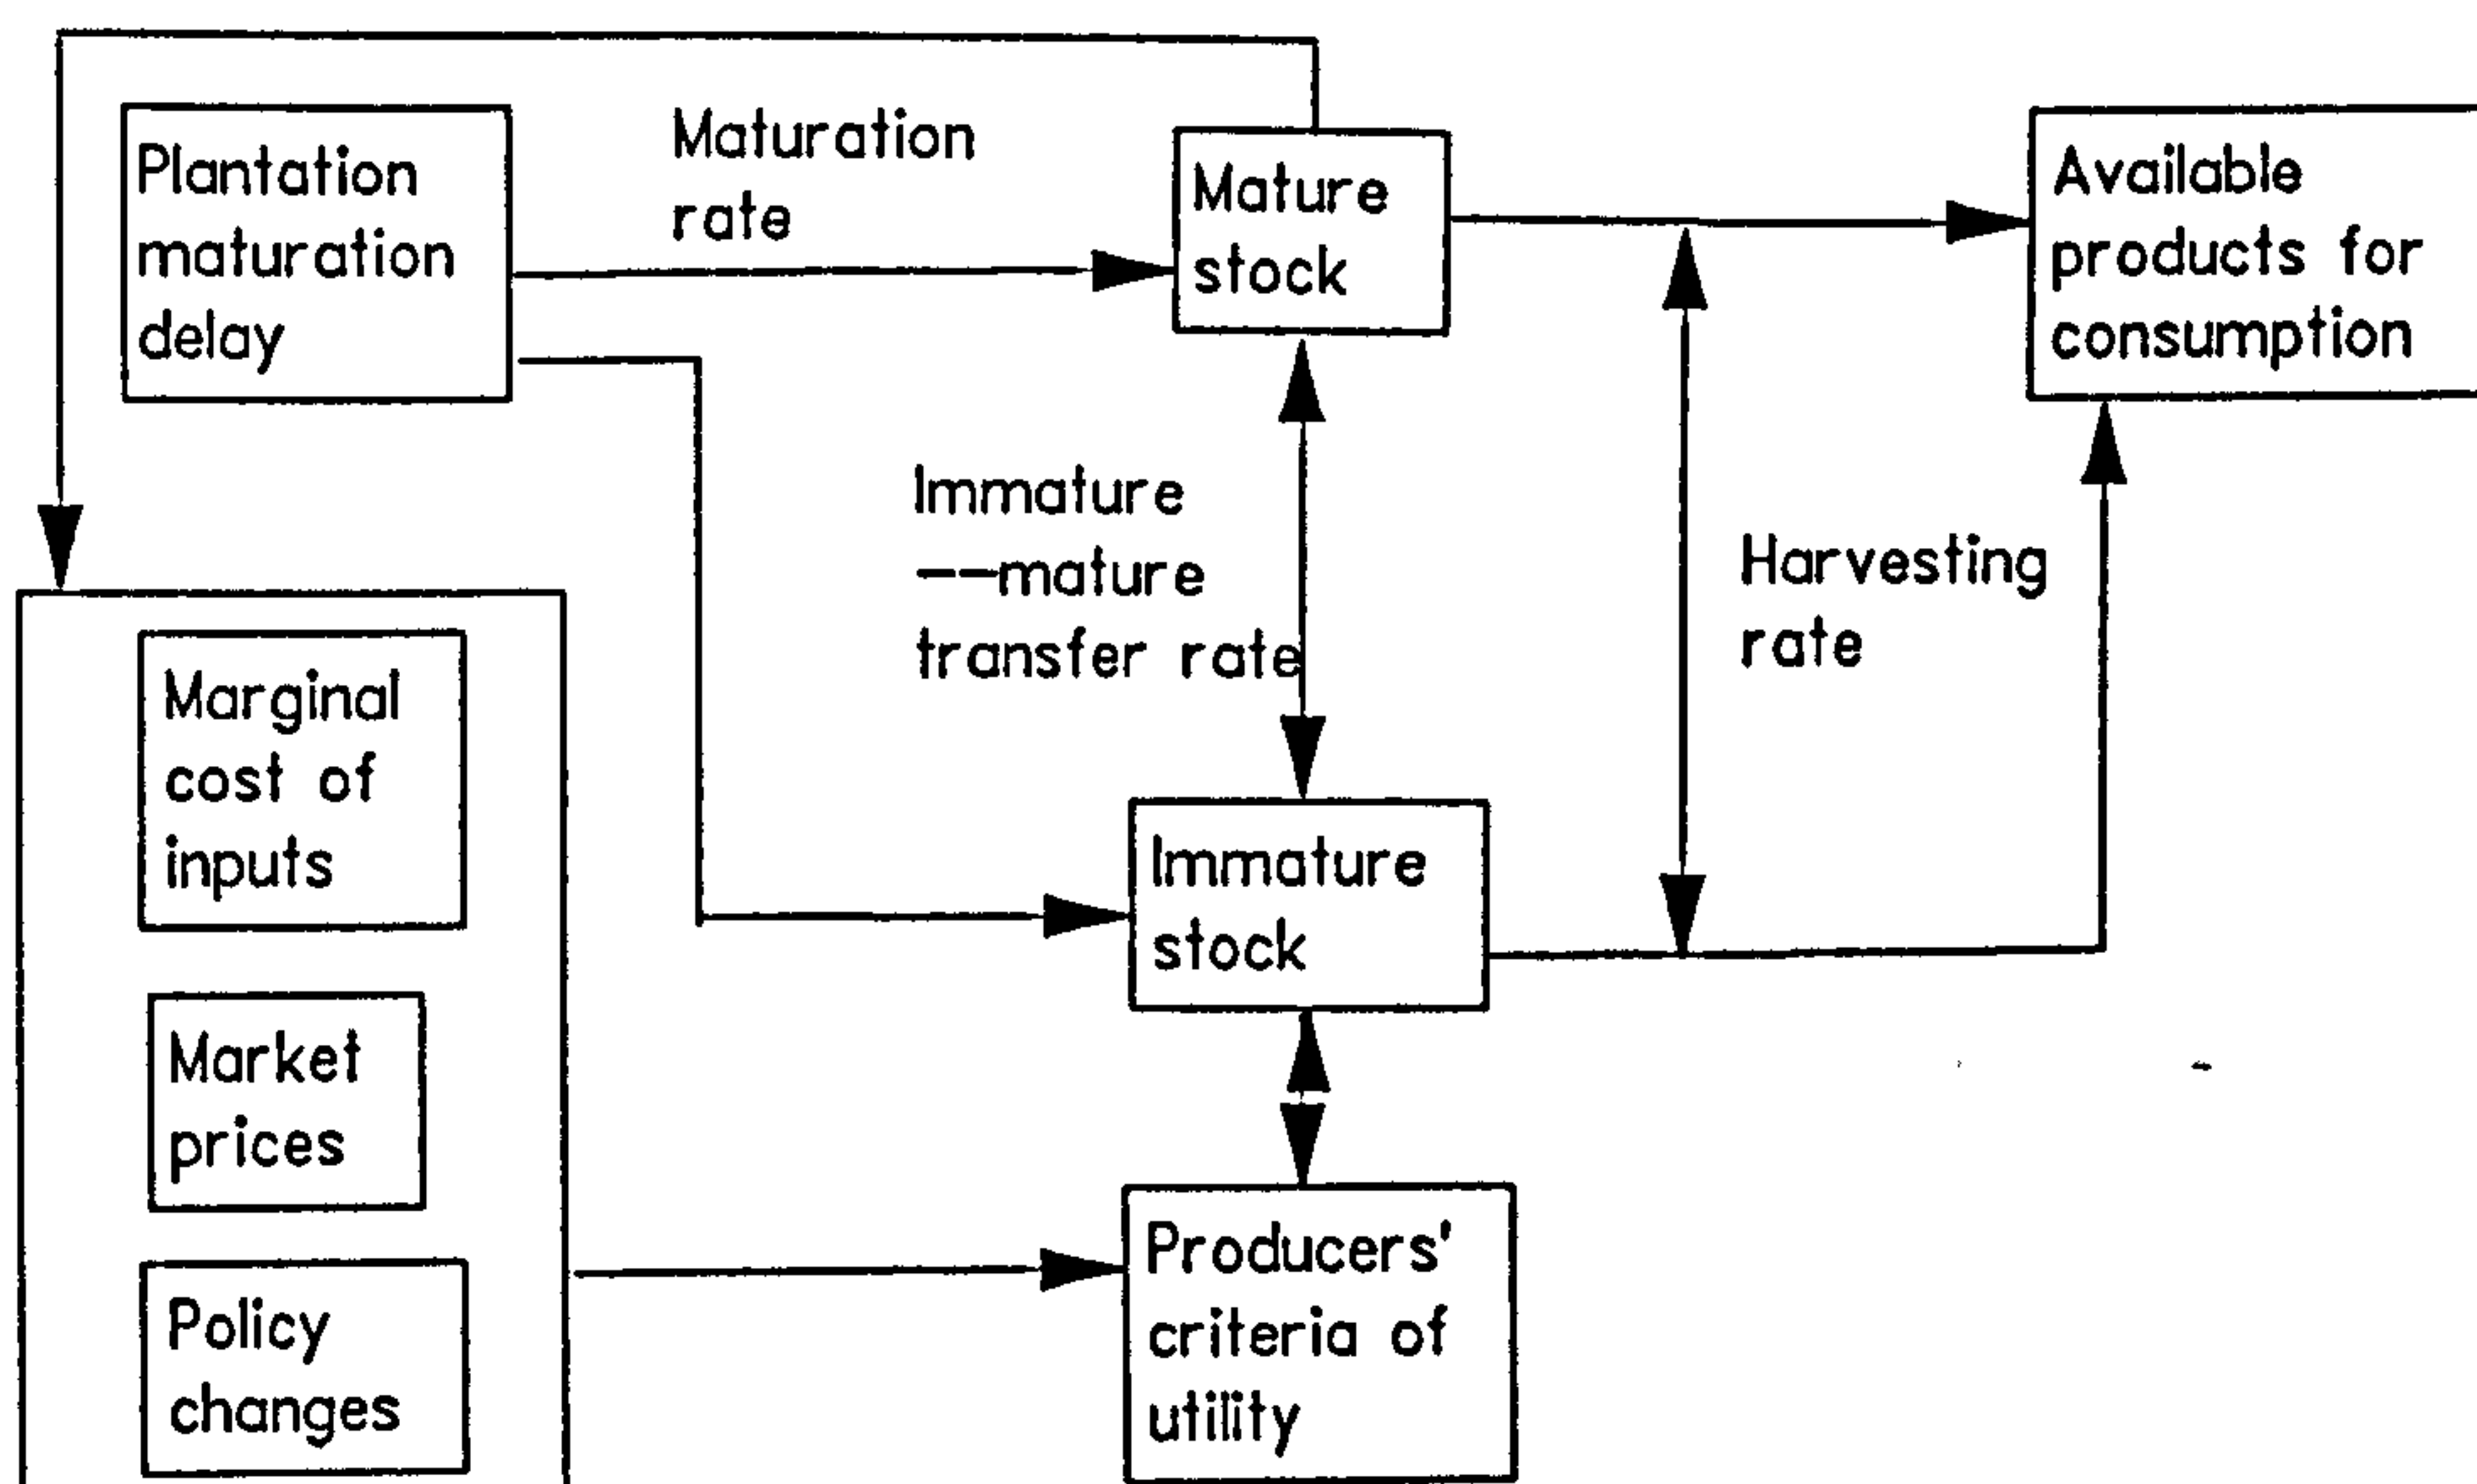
Plantation maturation delay

Maturation rate

Mature stock

Available products for consumption

Immature --mature transfer rate

Harvesting rate

Marginal cost of inputs

Market prices

Policy changes

Immature stock

Producers' criteria of utility